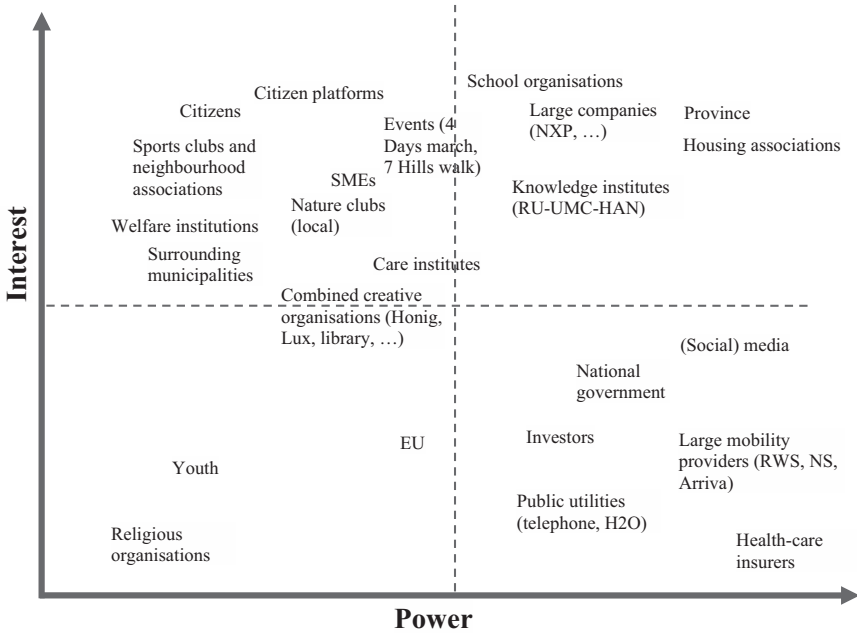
Interest

Citizens

Citizen platforms

School organisations

Large companies (NXP, …)

Province

Housing associations

Events (4 Days march, 7 Hills walk)

Sports clubs and neighbourhood associations

SMEs

Knowledge institutes (RU-UMC-HAN)

Nature clubs (local)

Welfare institutions

Surrounding municipalities

Care institutes

Combined creative organisations (Honig, Lux, library, …)

(Social) media

National government

EU

Investors

Large mobility providers (RWS, NS, Arriva)

Youth

Public utilities (telephone, H2O)

Religious organisations

Health-care insurers

Power